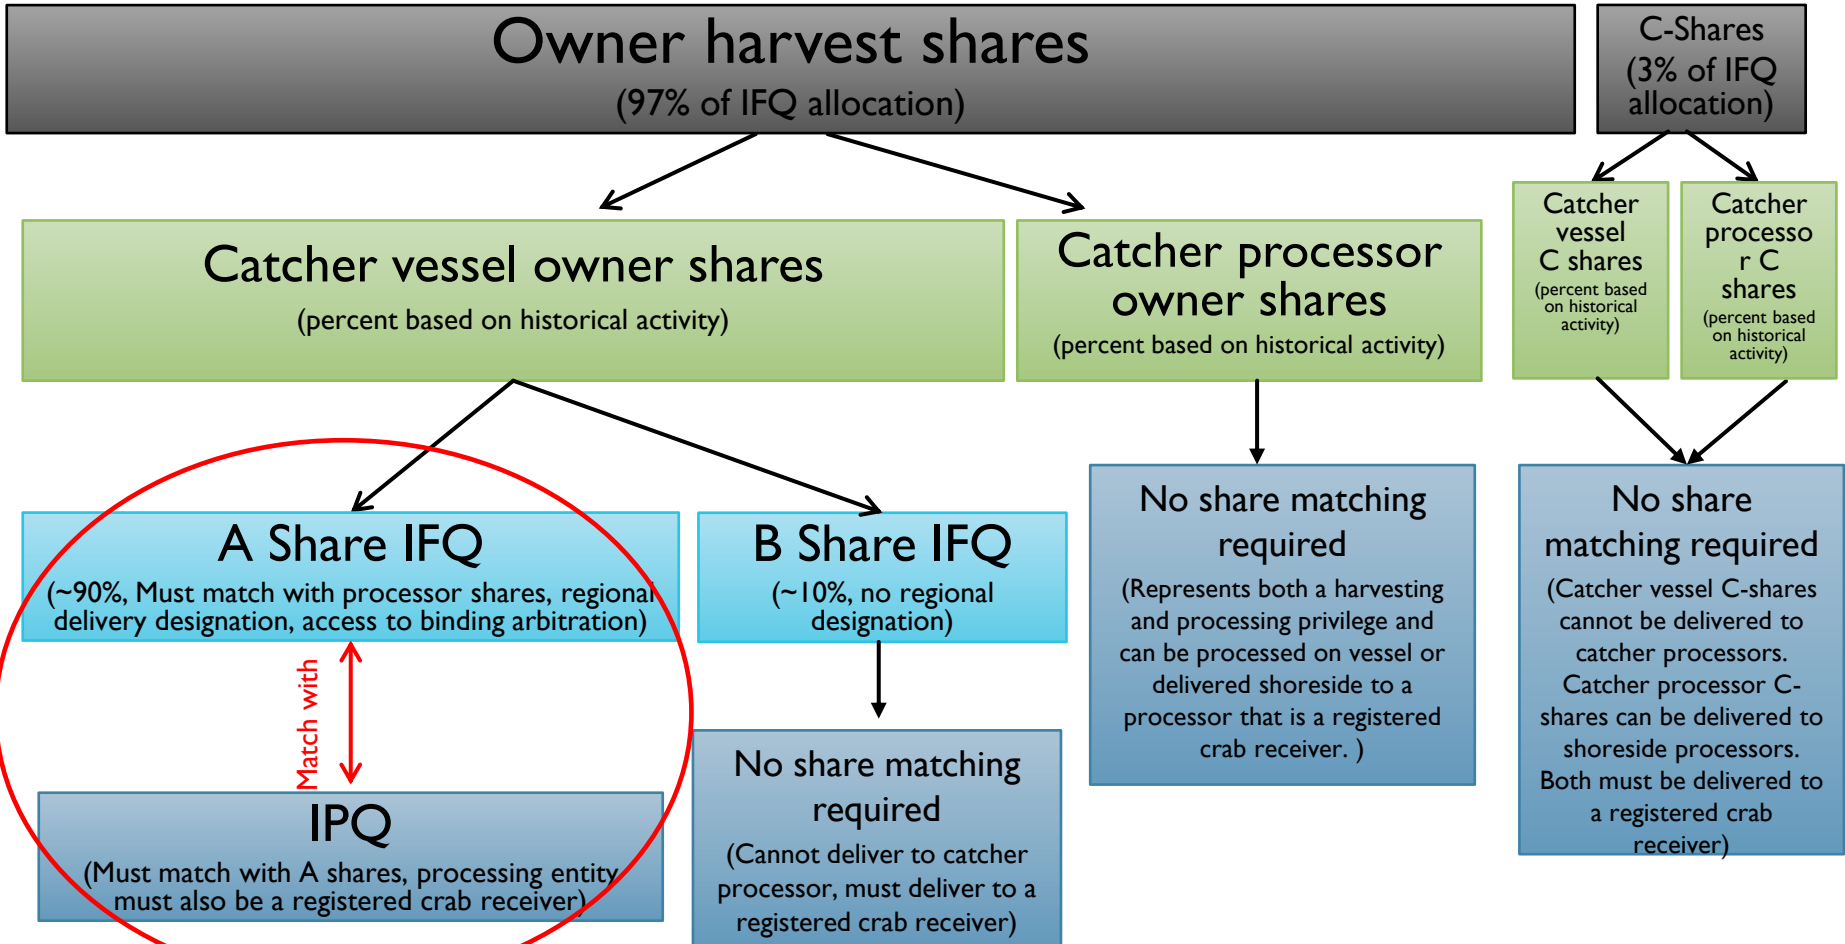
Owner harvest shares
(97% of IFQ allocation)

C-Shares
(3% of IFQ allocation)

Catcher vessel owner shares
(percent based on historical activity)

Catcher processor owner shares
(percent based on historical activity)

Catcher vessel C shares
(percent based on historical activity)

Catcher processor C shares
(percent based on historical activity)

A Share IFQ
(~90%, Must match with processor shares, regional delivery designation, access to binding arbitration)

Match with

IPQ
(Must match with A shares, processing entity must also be a registered crab receiver)

B Share IFQ
(~10%, no regional designation)

No share matching required
(Cannot deliver to catcher processor, must deliver to a registered crab receiver)

No share matching required
(Represents both a harvesting and processing privilege and can be processed on vessel or delivered shoreside to a processor that is a registered crab receiver. )

No share matching required
(Catcher vessel C-shares cannot be delivered to catcher processors. Catcher processor C-shares can be delivered to shoreside processors. Both must be delivered to a registered crab receiver)